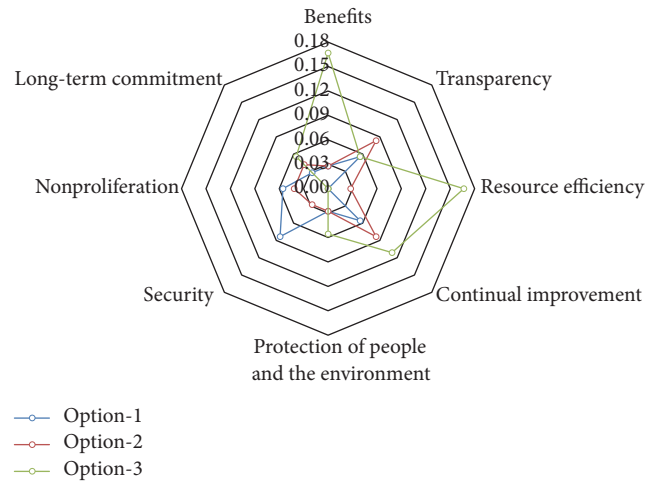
Benefits
0.18
0.15
0.12
0.09
0.06
0.03
0.00
Transparency
Resource efficiency
Continual improvement
Protection of people and the environment
Security
Nonproliferation
Long-term commitment

Option-1
Option-2
Option-3